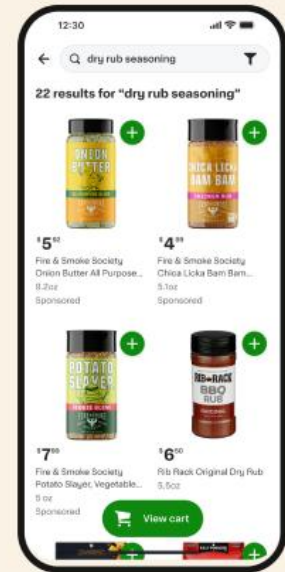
12:30

dry rub seasoning

22 results for "dry rub seasoning"

ONION BUTTER

$5^{92}

Fire & Smoke Society Onion Butter All Purpose...

8.2oz

Sponsored

CHICA LICKA BAM BAM

$4^{99}

Fire & Smoke Society Chica Licka Bam Bam...

5.1oz

Sponsored

POTATO SLAYER

$7^{99}

Fire & Smoke Society Potato Slayer, Vegetable...

5 oz

Sponsored

RIB RACK BBQ RUB

$6^{00}

Rib Rack Original Dry Rub

5.5oz

View cart